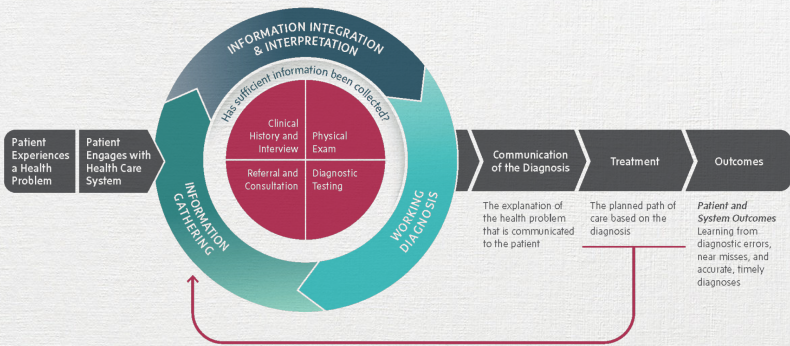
INFORMATION INTEGRATION & INTERPRETATION

Has sufficient information been collected?

Patient Experiences a Health Problem

Patient Engages with Health Care System

INFORMATION GATHERING

Clinical History and Interview

Physical Exam

Referral and Consultation

Diagnostic Testing

WORKING DIAGNOSIS

Communication of the Diagnosis

Treatment

Outcomes

The explanation of the health problem that is communicated to the patient

The planned path of care based on the diagnosis

Patient and System Outcomes
Learning from diagnostic errors, near misses, and accurate, timely diagnoses